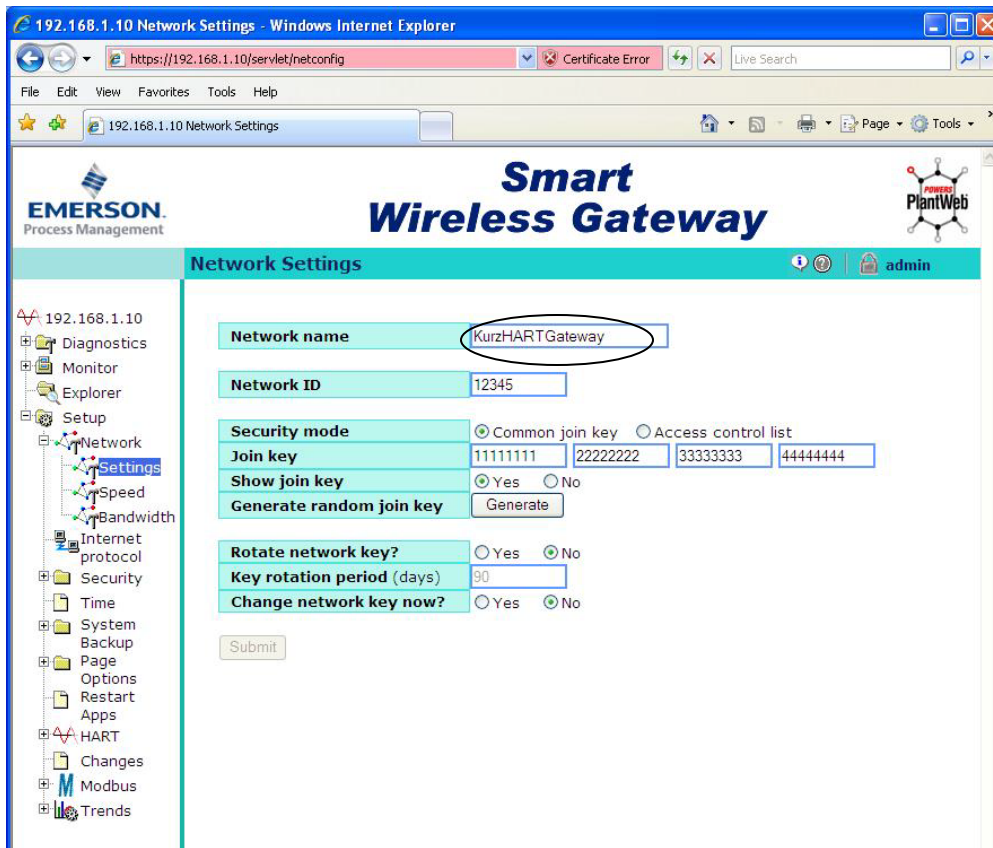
192.168.1.10 Network Settings - Windows Internet Explorer

https://192.168.1.10/servlet/netconfig
Certificate Error
Live Search

File Edit View Favorites Tools Help

192.168.1.10 Network Settings

Page ▾ Tools ▾

EMERSON.
Process Management

Smart
Wireless Gateway

POWERS
PlantWeb

Network Settings

admin

192.168.1.10
Diagnostics
Monitor
Explorer
Setup
Network
Settings
Speed
Bandwidth
Internet protocol
Security
Time
System Backup
Page Options
Restart Apps
HART
Changes
Modbus
Trends

| | |
|---|---|
| Network name | KurzHARTGateway |

| | |
|---|---|
| Network ID | 12345 |

| | |
|---|---|
| Security mode | Common join key  Access control list |
| Join key | 11111111  22222222  33333333  44444444 |
| Show join key | Yes  No |
| Generate random join key | Generate |

| | |
|---|---|
| Rotate network key? | Yes  No |
| Key rotation period (days) | 90 |
| Change network key now? | Yes  No |

Submit